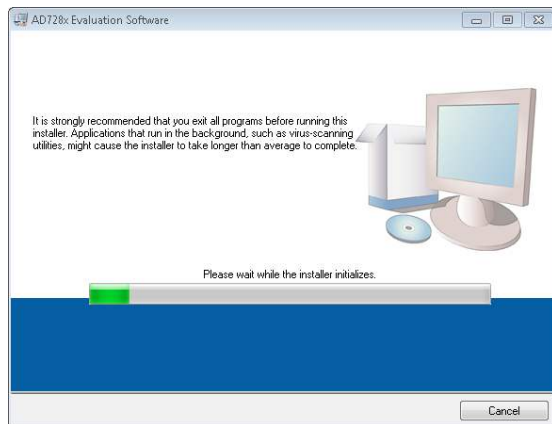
AD728x Evaluation Software

It is strongly recommended that you exit all programs before running this installer. Applications that run in the background, such as virus-scanning utilities, might cause the installer to take longer than average to complete.

Please wait while the installer initializes.

Cancel